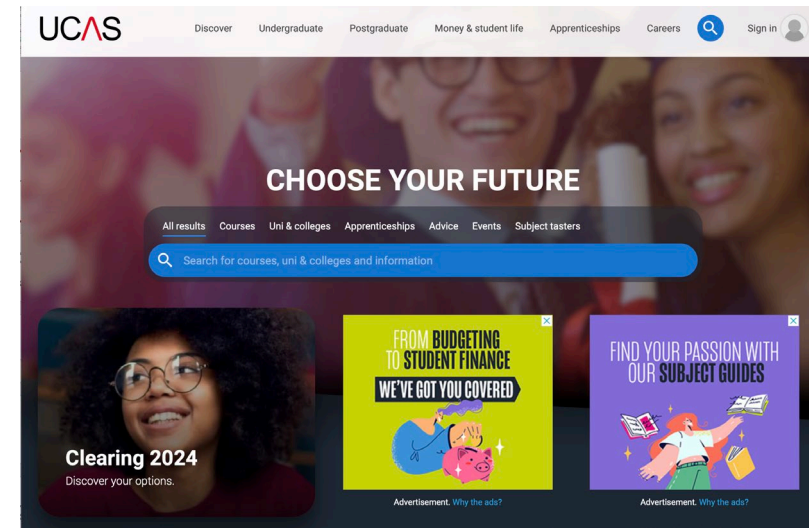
UCAS Discover Undergraduate Postgraduate Money & student life Apprenticeships Careers Sign in

CHOOSE YOUR FUTURE

All results Courses Uni & colleges Apprenticeships Advice Events Subject tasters

Search for courses, uni & colleges and information

Clearing 2024
Discover your options.

FROM BUDGETING TO STUDENT FINANCE
WE'VE GOT YOU COVERED

Advertisement. Why the ads?

FIND YOUR PASSION WITH OUR SUBJECT GUIDES

Advertisement. Why the ads?